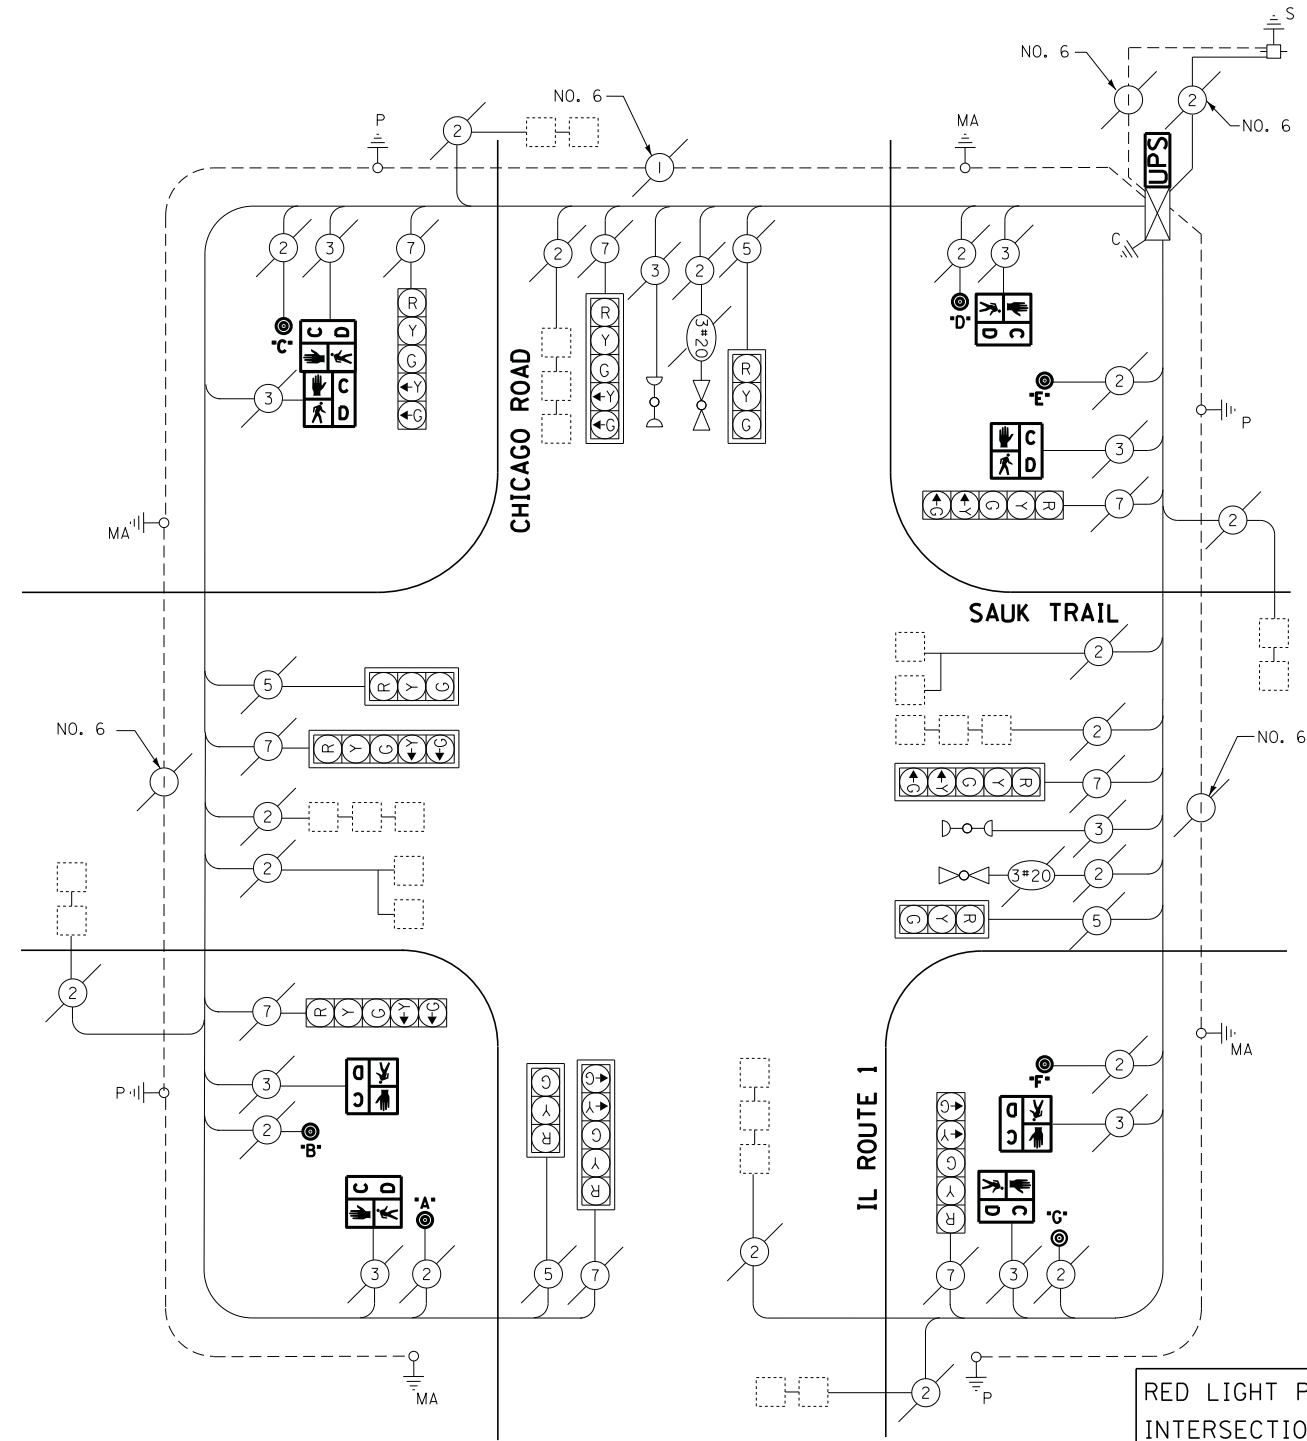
S
NO. 6
2
NO. 6
NO. 6
1
P
2
1
MA
UPS
C
2
3
7
2
7
3
2
5
2
3
R
Y
G
Y
G
R
Y
G
Y
G
3#20
R
Y
G
C
D
C
D
"C"
"D"
D
C
3
C
D
"E"
2
P
C
D
3
CHICAGO ROAD
MA
G
Y
G
Y
R
7
2
SAUK TRAIL
2
5
R
Y
G
7
R
Y
G
Y
G
2
NO. 6
NO. 6
1
1
G
Y
G
Y
R
7
2
3
2
3#20
2
G
Y
R
5
2
7
R
Y
G
Y
G
MA
D
C
3
2
"F"
P
2
"B"
G
Y
R
G
Y
G
Y
R
D
C
3
C
D
"A"
IL ROUTE 1
G
Y
G
Y
R
D
C
C
D
"G"
2
3
2
5
7
7
3
2
MA
2
P
RED LIGHT P
INTERSECTIO